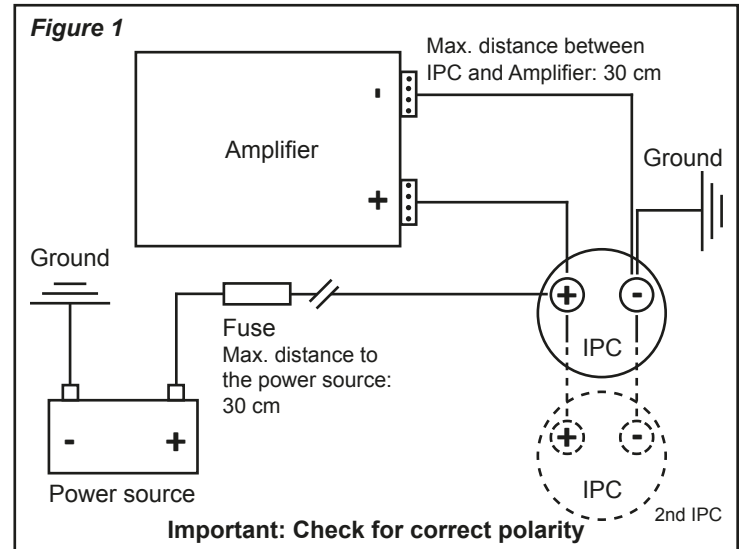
Figure 1

Max. distance between IPC and Amplifier: 30 cm

Amplifier

-

+

Ground

Ground

Fuse
Max. distance to the power source: 30 cm

+

-

IPC

+

-

IPC

2nd IPC

-

+

Power source

Important: Check for correct polarity